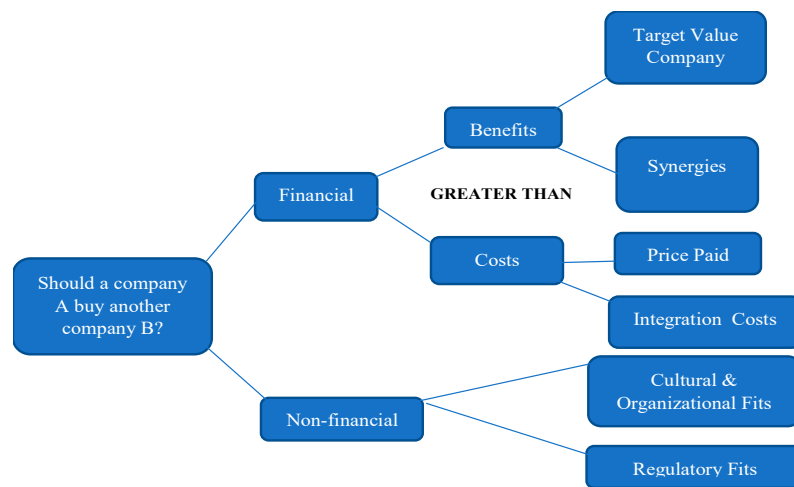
Should a company A buy another company B?

Financial

Benefits

Target Value Company

Synergies

GREATER THAN

Costs

Price Paid

Integration Costs

Non-financial

Cultural & Organizational Fits

Regulatory Fits